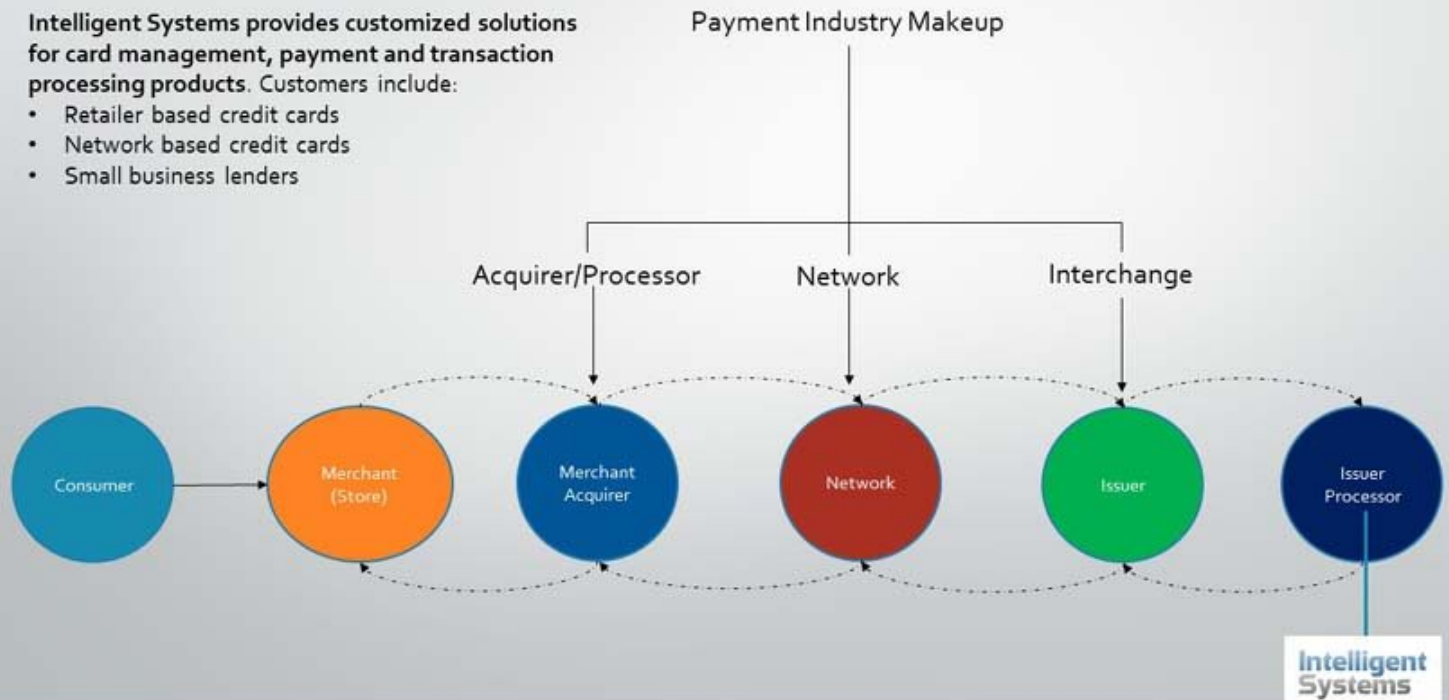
**Intelligent Systems provides customized solutions for card management, payment and transaction processing products**. Customers include:
- Retailer based credit cards
- Network based credit cards
- Small business lenders

Payment Industry Makeup

Acquirer/Processor

Network

Interchange

Consumer

Merchant (Store)

Merchant Acquirer

Network

Issuer

Issuer Processor

Intelligent Systems